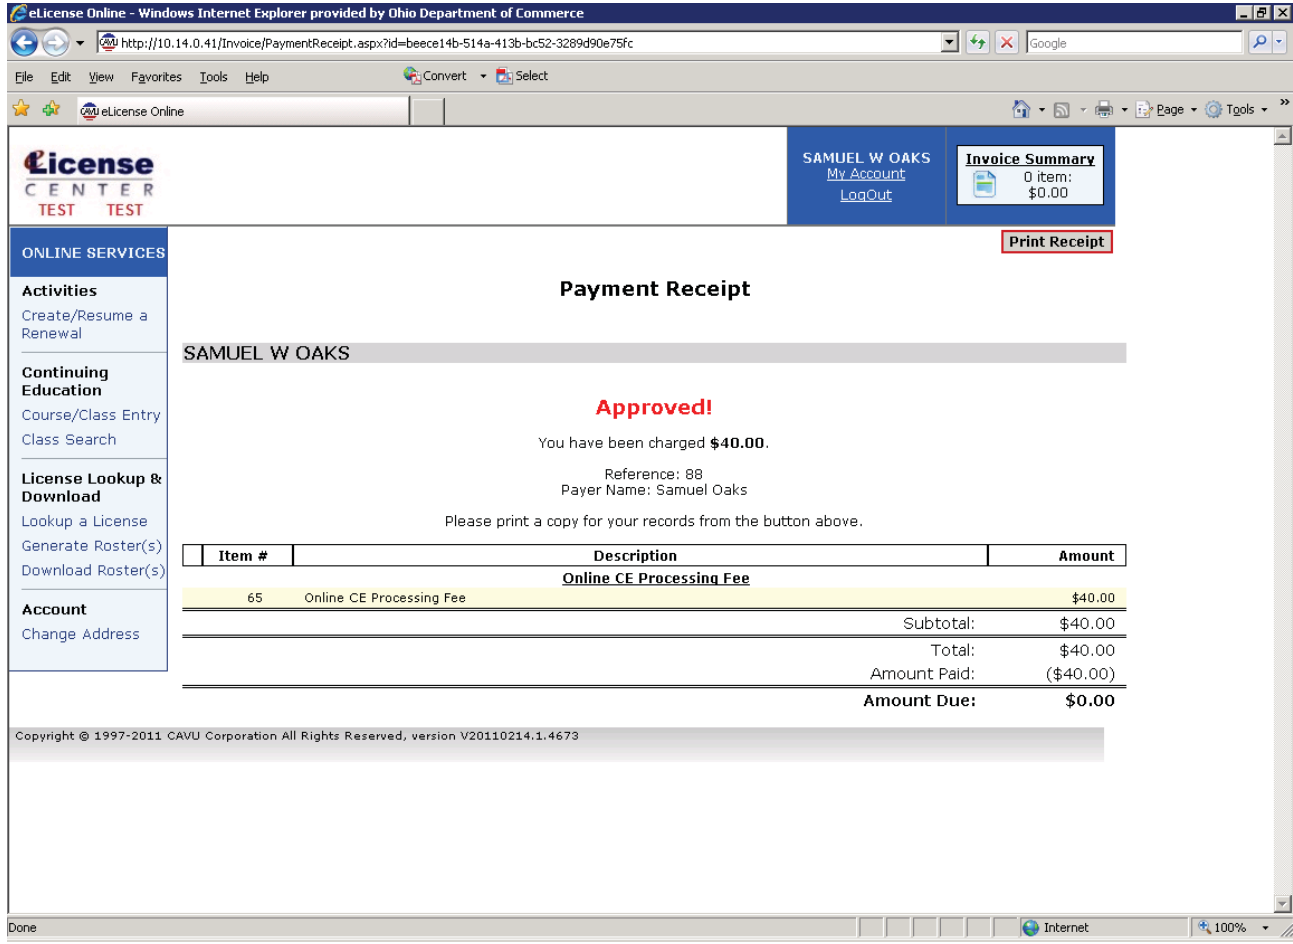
eLicense Online - Windows Internet Explorer provided by Ohio Department of Commerce

http://10.14.0.41/Invoice/PaymentReceipt.aspx?id=beece14b-514a-413b-bc52-3289d90e75fc

Google

File Edit View Favorites Tools Help

Convert Select

eLicense Online

Page Tools

eLicense CENTER TEST TEST

SAMUEL W OAKS
My Account
LogOut

Invoice Summary
0 item:
$0.00

ONLINE SERVICES

Activities
Create/Resume a Renewal

Continuing Education
Course/Class Entry
Class Search

License Lookup & Download
Lookup a License
Generate Roster(s)
Download Roster(s)

Account
Change Address

Print Receipt

Payment Receipt

SAMUEL W OAKS

Approved!

You have been charged **$40.00**.

Reference: 88
Payer Name: Samuel Oaks

Please print a copy for your records from the button above.

| Item # | Description | Amount |
|---|---|---|
| | Online CE Processing Fee | |
| 65 | Online CE Processing Fee | $40.00 |
| | Subtotal: | $40.00 |
| | Total: | $40.00 |
| | Amount Paid: | ($40.00) |
| | Amount Due: | $0.00 |

Copyright © 1997-2011 CAVU Corporation All Rights Reserved, version V20110214.1.4673

Done

Internet

100%